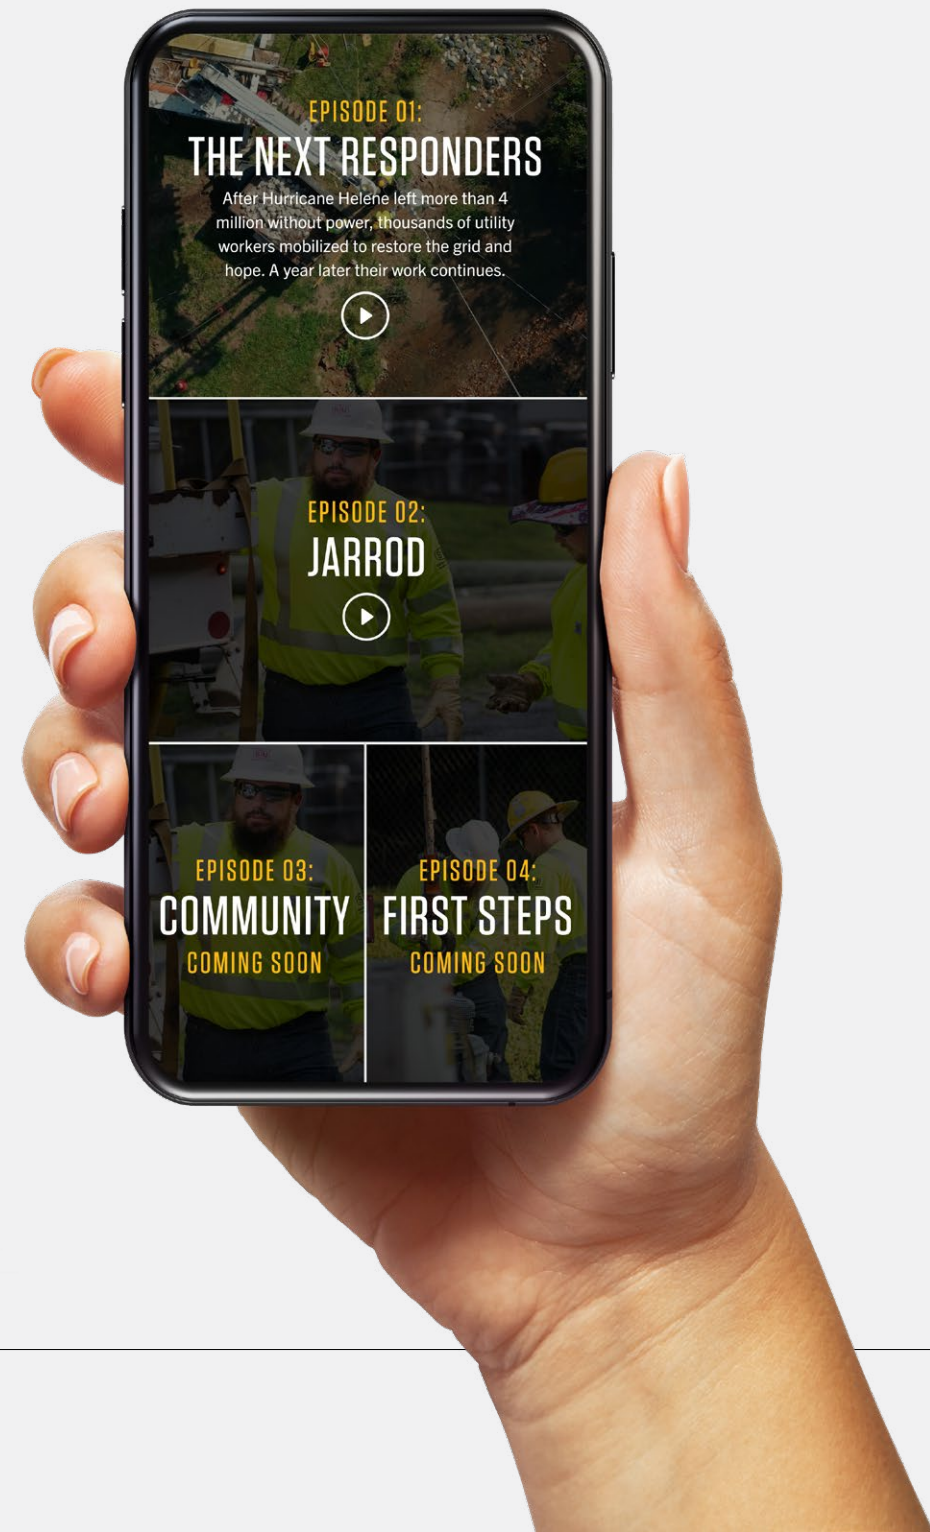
EPISODE 01:
THE NEXT RESPONDERS

After Hurricane Helene left more than 4 million without power, thousands of utility workers mobilized to restore the grid and hope. A year later their work continues.

EPISODE 02:
JARROD

EPISODE 03:
COMMUNITY
COMING SOON

EPISODE 04:
FIRST STEPS
COMING SOON